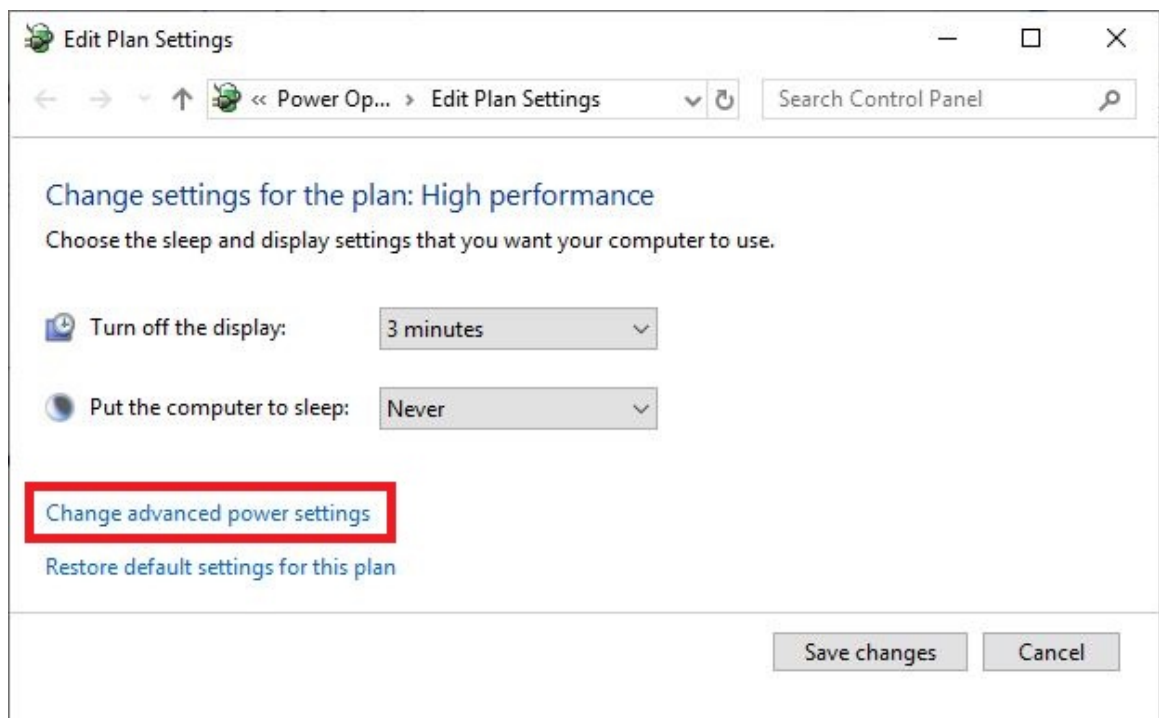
Edit Plan Settings

« Power Op... › Edit Plan Settings

Search Control Panel

Change settings for the plan: High performance

Choose the sleep and display settings that you want your computer to use.

Turn off the display: 3 minutes

Put the computer to sleep: Never

Change advanced power settings

Restore default settings for this plan

Save changes

Cancel